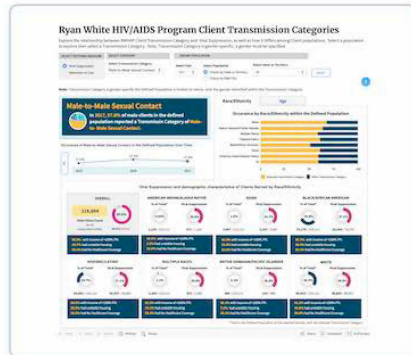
Ryan White HIV/AIDS Program Client Transmission Categories

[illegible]

Male-to-Male Sexual Contact

In 2017, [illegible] of male clients in the defined population reported a Transmission Category of Male-to-Male Sexual Contact.

Race/Ethnicity

Age

OVERALL

AMERICAN INDIAN/ALASKA NATIVE

ASIAN

BLACK/AFRICAN AMERICAN

HISPANIC/LATINO

MULTIPLE RACES

NATIVE HAWAIIAN/PACIFIC ISLANDER

WHITE